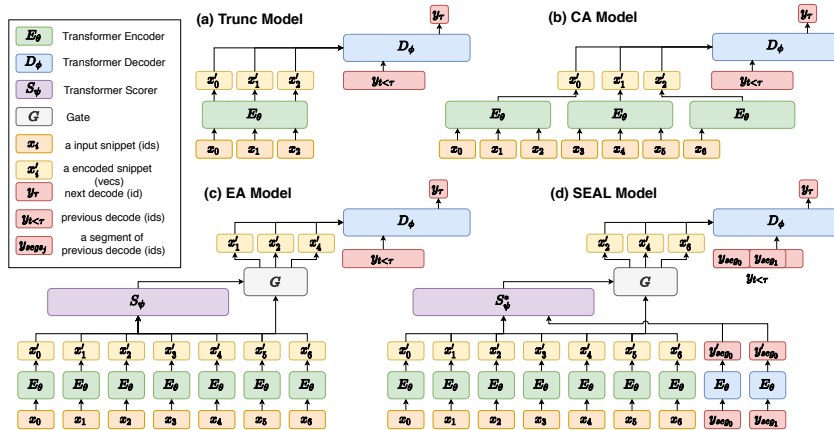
$E_\theta$ Transformer Encoder
$D_\phi$ Transformer Decoder
$S_\psi$ Transformer Scorer
$G$ Gate
$x_i$ a input snippet (ids)
$x'_i$ a encoded snippet (vecs)
$y_\tau$ next decode (id)
$y_{t<\tau}$ previous decode (ids)
$y_{seg_j}$ a segment of previous decode (ids)

(a) Trunc Model

$y_\tau$

$D_\phi$

$x'_0$ $x'_1$ $x'_2$ $y_{t<\tau}$

$E_\theta$

$x_0$ $x_1$ $x_2$

(b) CA Model

$y_\tau$

$D_\phi$

$x'_0$ $x'_1$ $x'_2$ $y_{t<\tau}$

$E_\theta$ $E_\theta$ $E_\theta$

$x_0$ $x_1$ $x_2$ $x_3$ $x_4$ $x_5$ $x_6$

(c) EA Model

$y_\tau$

$D_\phi$

$x'_1$ $x'_2$ $x'_4$ $y_{t<\tau}$

$G$

$S_\psi$

$x'_0$ $x'_1$ $x'_2$ $x'_3$ $x'_4$ $x'_5$ $x'_6$

$E_\theta$ $E_\theta$ $E_\theta$ $E_\theta$ $E_\theta$ $E_\theta$ $E_\theta$

$x_0$ $x_1$ $x_2$ $x_3$ $x_4$ $x_5$ $x_6$

(d) SEAL Model

$y_\tau$

$D_\phi$

$x'_2$ $x'_4$ $x'_6$ $y_{seg_0}$ $y_{seg_1}$

$y_{t<\tau}$

$G$

$S^*_\psi$

$x'_0$ $x'_1$ $x'_2$ $x'_3$ $x'_4$ $x'_5$ $x'_6$ $y'_{seg_0}$ $y'_{seg_0}$

$E_\theta$ $E_\theta$ $E_\theta$ $E_\theta$ $E_\theta$ $E_\theta$ $E_\theta$ $E_\theta$ $E_\theta$

$x_0$ $x_1$ $x_2$ $x_3$ $x_4$ $x_5$ $x_6$ $y_{seg_0}$ $y_{seg_1}$